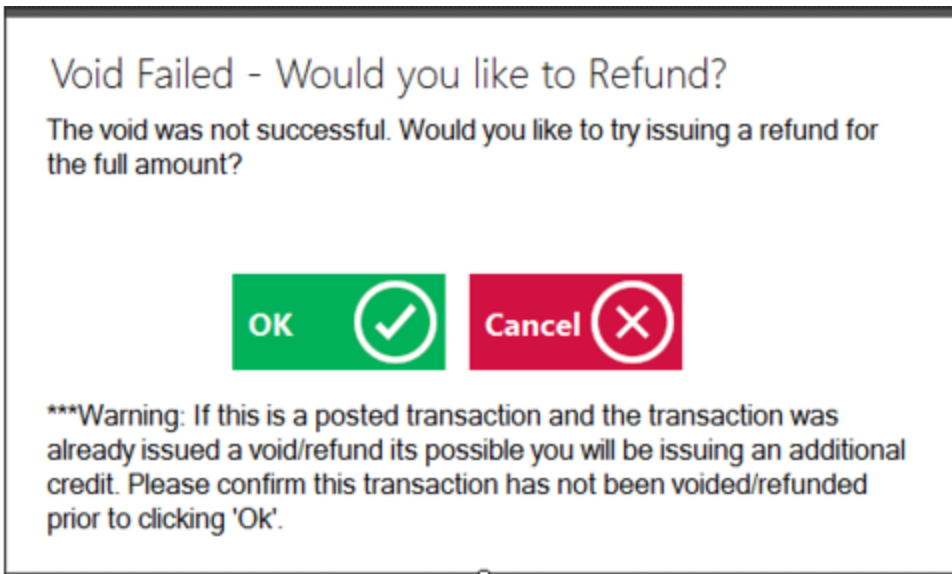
Void Failed - Would you like to Refund?

The void was not successful. Would you like to try issuing a refund for the full amount?

OK

Cancel

***Warning: If this is a posted transaction and the transaction was already issued a void/refund its possible you will be issuing an additional credit. Please confirm this transaction has not been voided/refunded prior to clicking 'Ok'.